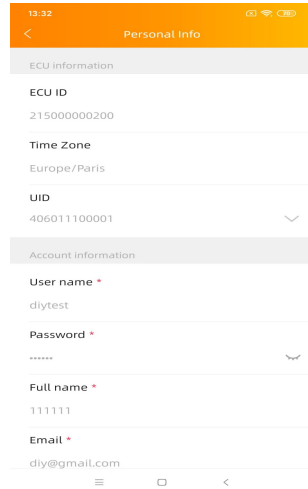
13.32 76

<

Personal Info

ECU information

ECU ID

215000000200

Time Zone

Europe/Paris

UID

406011100001

Account information

User name *

diytest

Password *

······

Full name *

111111

Email *

diy@gmail.com